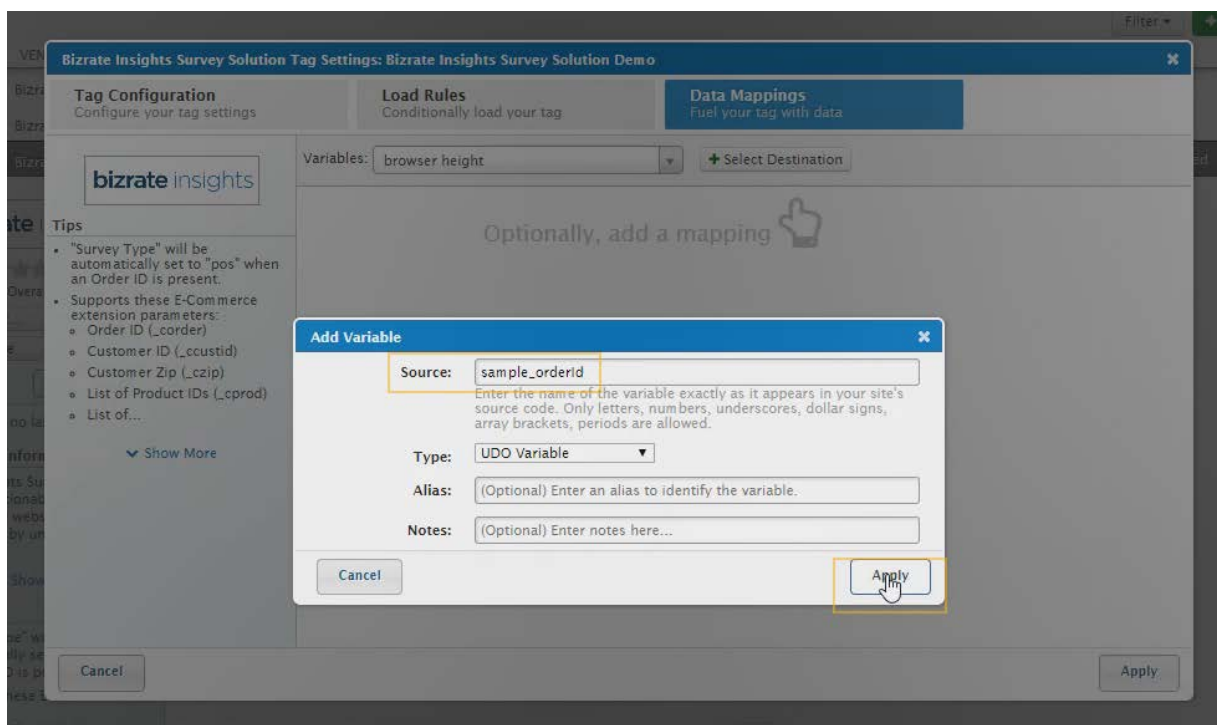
Filter

Bizrate Insights Survey Solution Tag Settings: Bizrate Insights Survey Solution Demo

Tag Configuration
Configure your tag settings

Load Rules
Conditionally load your tag

Data Mappings
Fuel your tag with data

bizrate insights

Tips

- "Survey Type" will be automatically set to "pos" when an Order ID is present.
- Supports these E-Commerce extension parameters:
  - Order ID (_corder)
  - Customer ID (_ccustid)
  - Customer Zip (_czip)
  - List of Product IDs (_cprod)
  - List of...

Show More

Variables: browser height

+ Select Destination

Optionally, add a mapping

Add Variable

Source: sample_orderId

Enter the name of the variable exactly as it appears in your site's source code. Only letters, numbers, underscores, dollar signs, array brackets, periods are allowed.

Type: UDO Variable

Alias: (Optional) Enter an alias to identify the variable.

Notes: (Optional) Enter notes here...

Cancel

Apply

Cancel

Apply